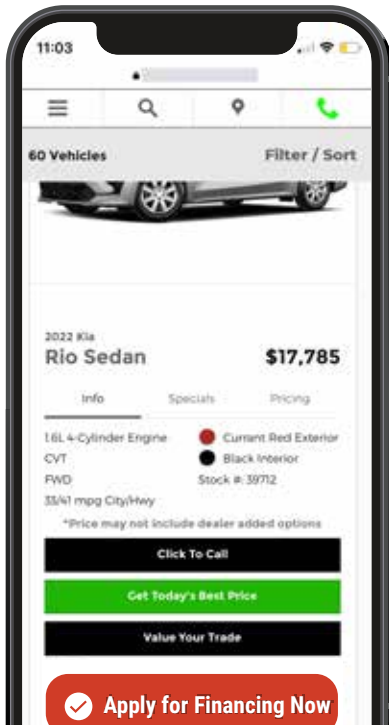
11:03

60 Vehicles

Filter / Sort

2022 Kia

Rio Sedan

$17,785

Info

Specials

Pricing

1.6L 4-Cylinder Engine

Current Red Exterior

CVT

Black Interior

FWD

Stock #: 39712

33/41 mpg City/Hwy

*Price may not include dealer added options

Click To Call

Get Today's Best Price

Value Your Trade

Apply for Financing Now